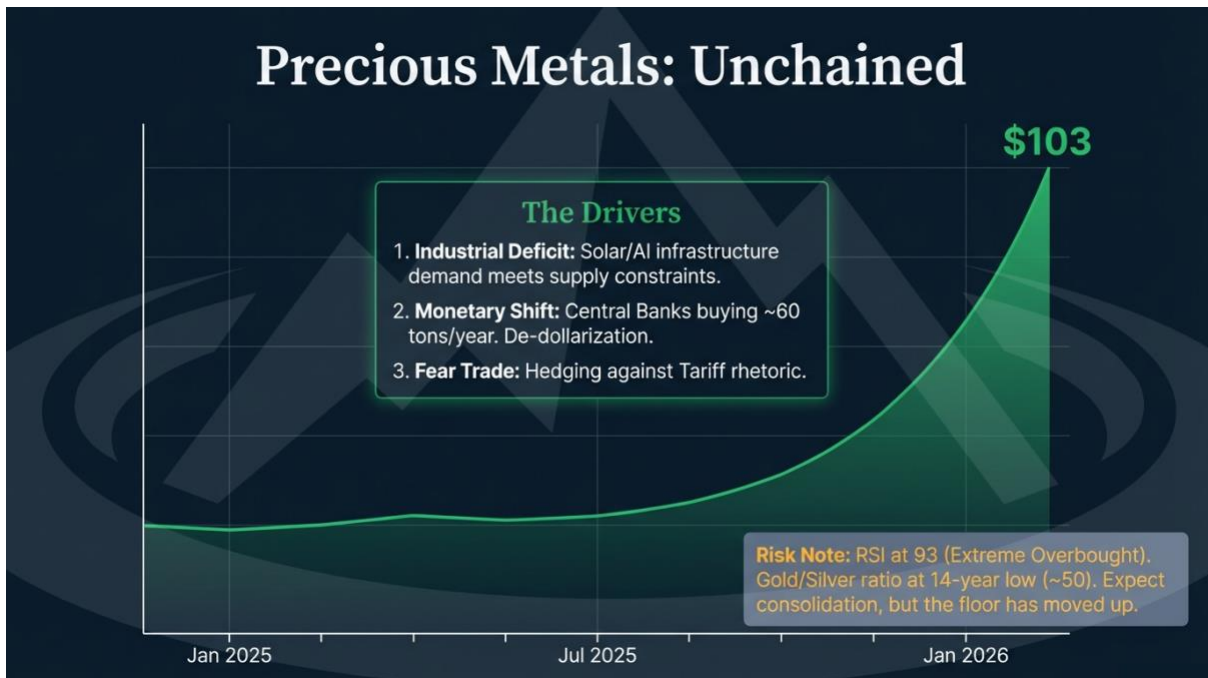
Precious Metals: Unchained

$103

The Drivers

1. **Industrial Deficit:** Solar/AI infrastructure demand meets supply constraints.

2. **Monetary Shift:** Central Banks buying ~60 tons/year. De-dollarization.

3. **Fear Trade:** Hedging against Tariff rhetoric.

**Risk Note:** RSI at 93 (Extreme Overbought). Gold/Silver ratio at 14-year low (~50). Expect consolidation, but the floor has moved up.

Jan 2025

Jul 2025

Jan 2026